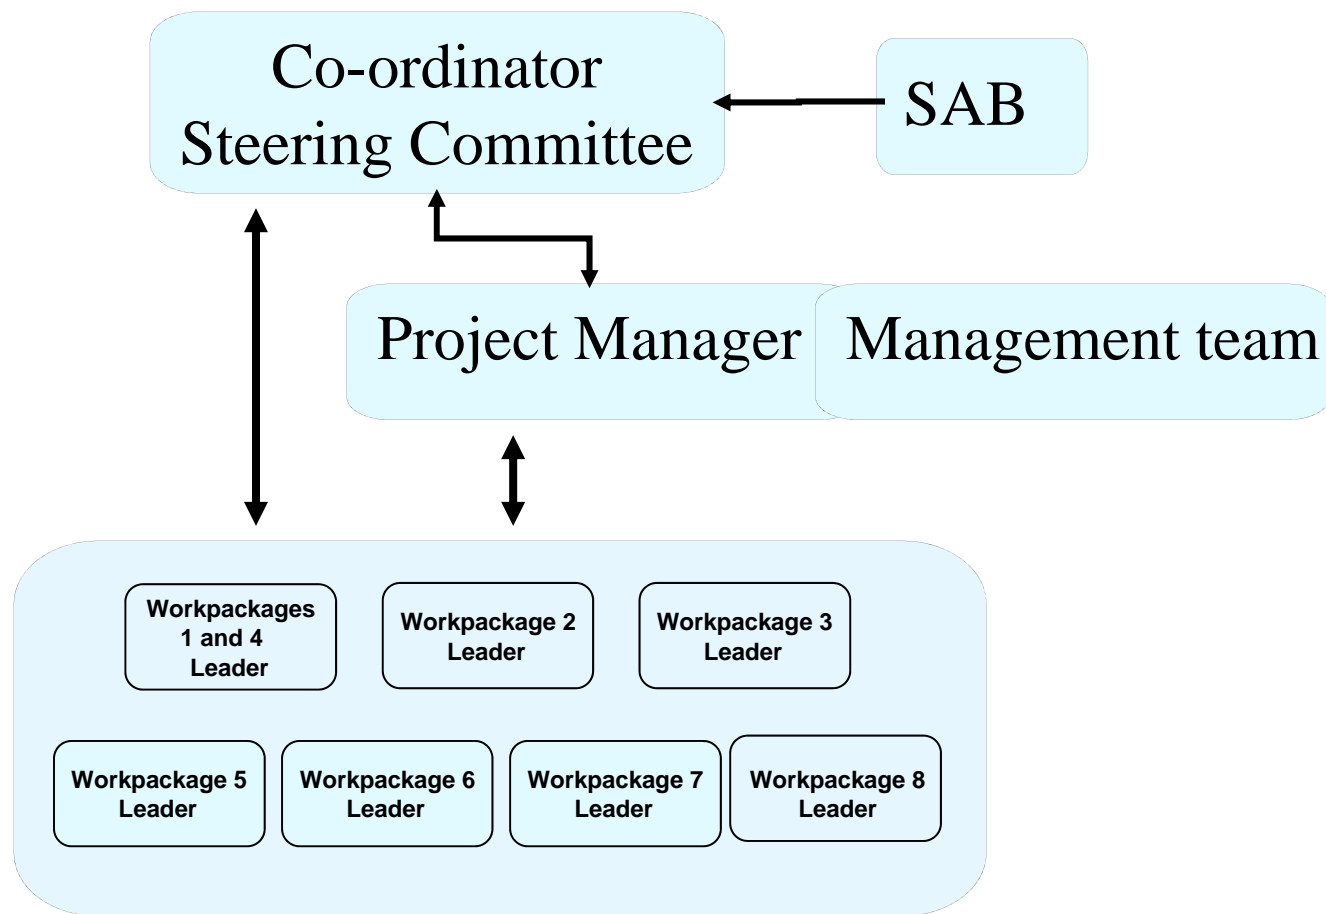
Co-ordinator
Steering Committee

SAB

Project Manager

Management team

Workpackages 1 and 4 Leader

Workpackage 2 Leader

Workpackage 3 Leader

Workpackage 5 Leader

Workpackage 6 Leader

Workpackage 7 Leader

Workpackage 8 Leader